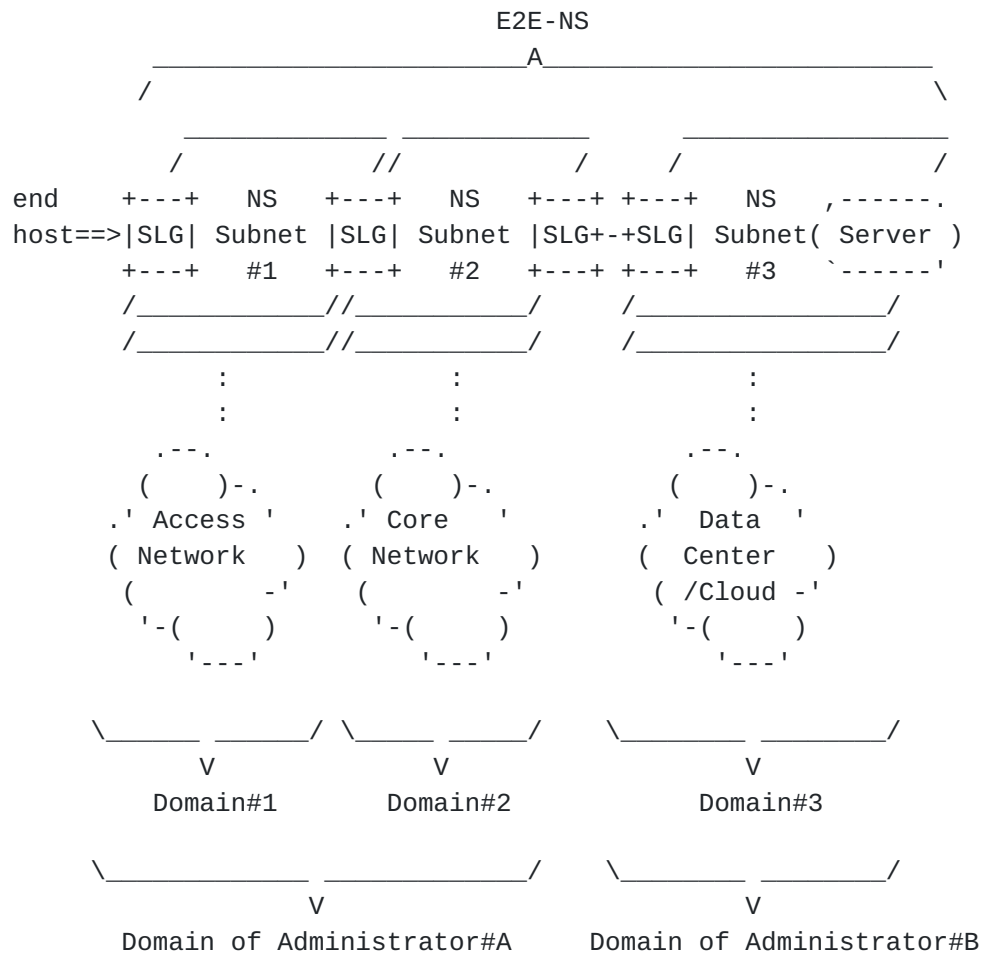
E2E-NS

end +---+ NS +---+ NS +---+ +---+ NS ,------.
host==>|SLG| Subnet |SLG| Subnet |SLG+-+SLG| Subnet( Server )
+---+ #1 +---+ #2 +---+ +---+ #3 `------'

Access Network

Core Network

Data Center /Cloud

Domain#1 Domain#2 Domain#3

Domain of Administrator#A Domain of Administrator#B